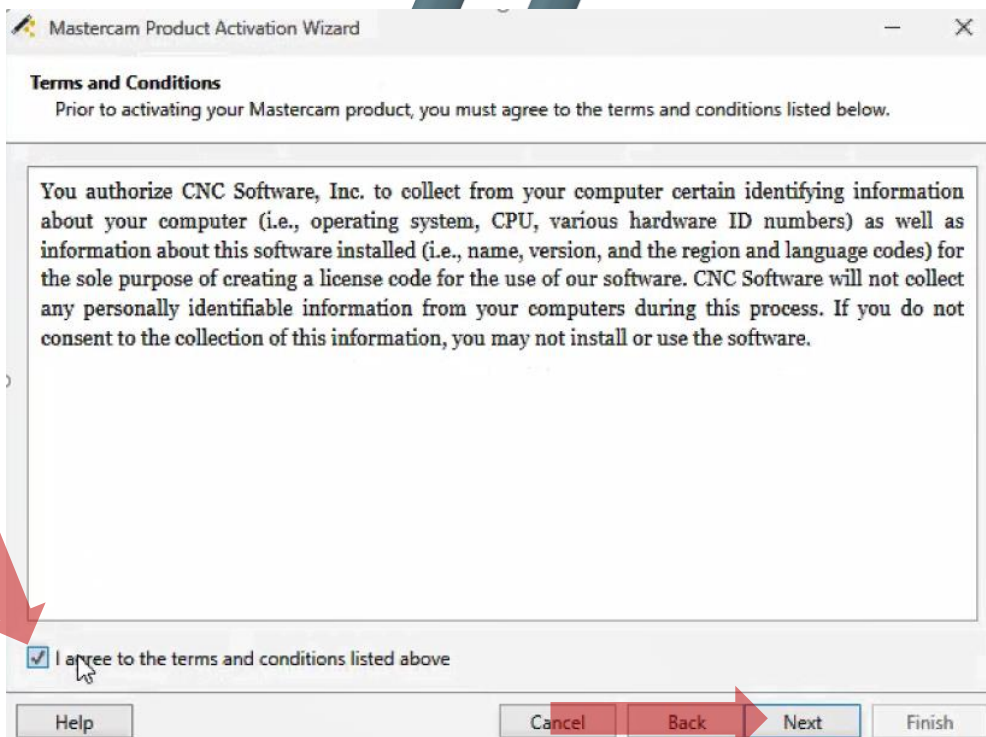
Mastercam Product Activation Wizard

Terms and Conditions
Prior to activating your Mastercam product, you must agree to the terms and conditions listed below.

You authorize CNC Software, Inc. to collect from your computer certain identifying information about your computer (i.e., operating system, CPU, various hardware ID numbers) as well as information about this software installed (i.e., name, version, and the region and language codes) for the sole purpose of creating a license code for the use of our software. CNC Software will not collect any personally identifiable information from your computers during this process. If you do not consent to the collection of this information, you may not install or use the software.

I agree to the terms and conditions listed above

Help
Cancel
Back
Next
Finish